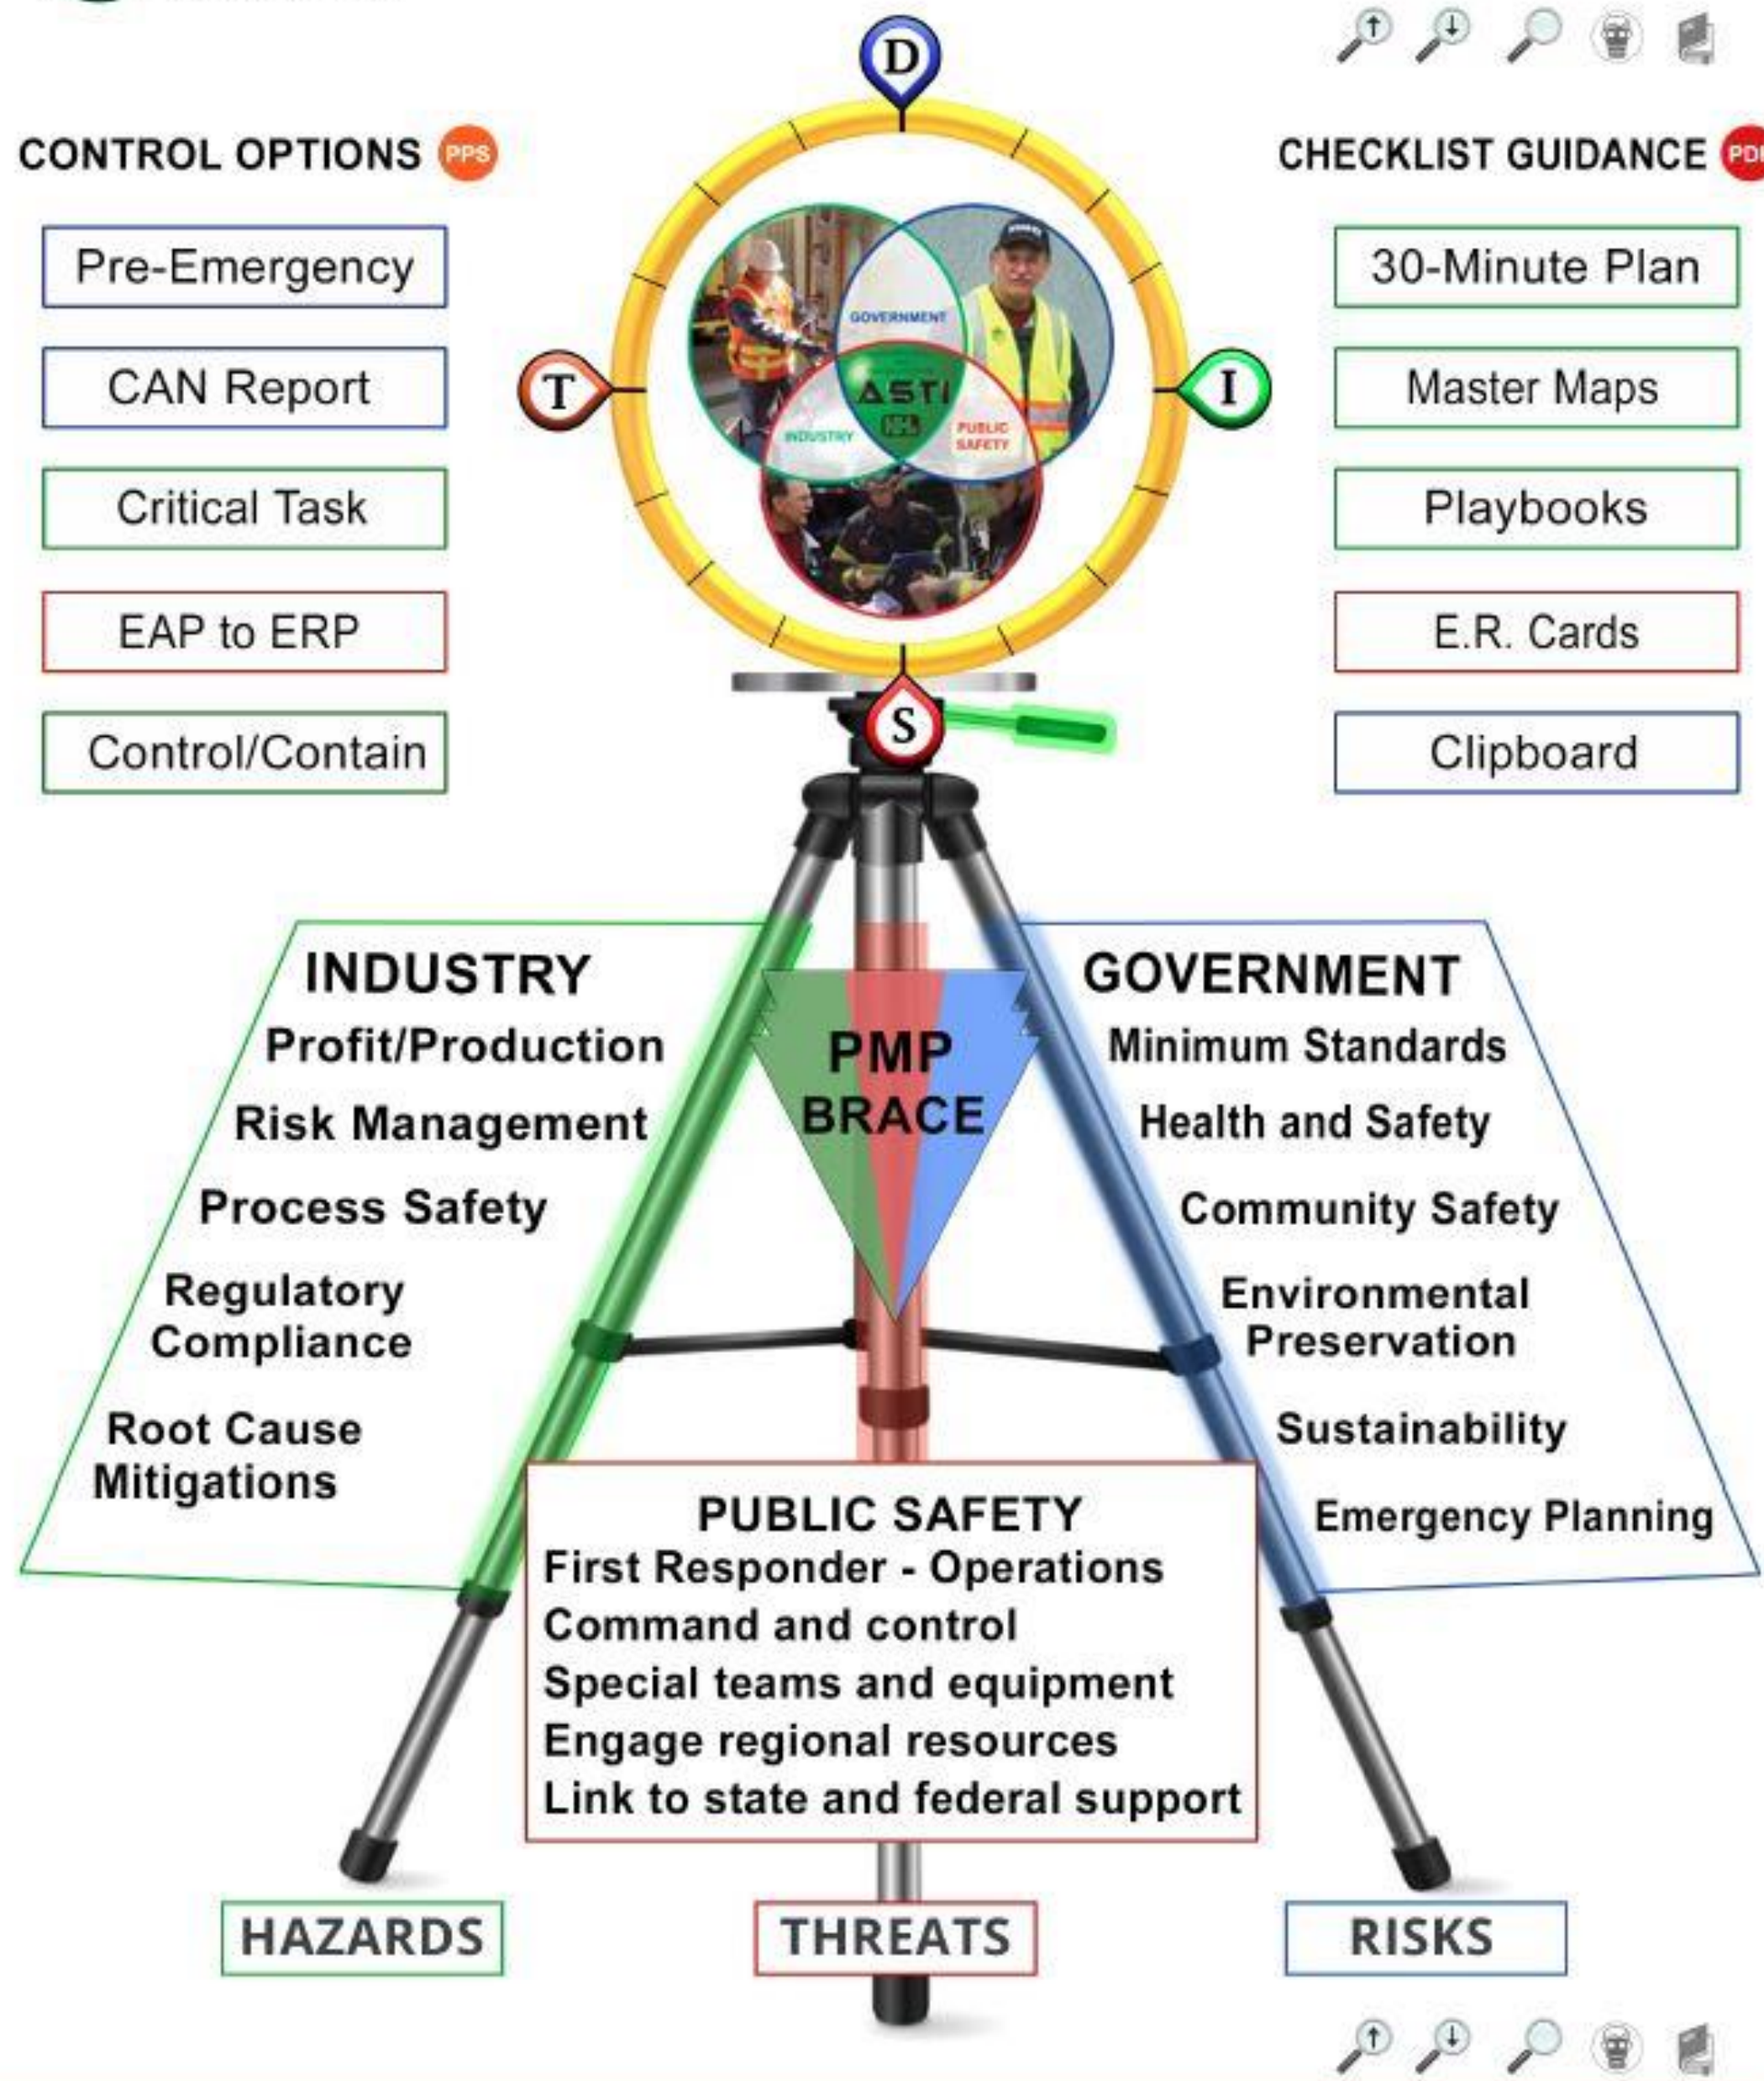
D

CONTROL OPTIONS PPS

Pre-Emergency

CAN Report

Critical Task

EAP to ERP

Control/Contain

CHECKLIST GUIDANCE PD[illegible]

30-Minute Plan

Master Maps

Playbooks

E.R. Cards

Clipboard

T

I

S

GOVERNMENT

ASTI

INDUSTRY

PUBLIC SAFETY

INDUSTRY
Profit/Production
Risk Management
Process Safety
Regulatory Compliance
Root Cause Mitigations

PMP BRACE

GOVERNMENT
Minimum Standards
Health and Safety
Community Safety
Environmental Preservation
Sustainability
Emergency Planning

PUBLIC SAFETY
First Responder - Operations
Command and control
Special teams and equipment
Engage regional resources
Link to state and federal support

HAZARDS

THREATS

RISKS